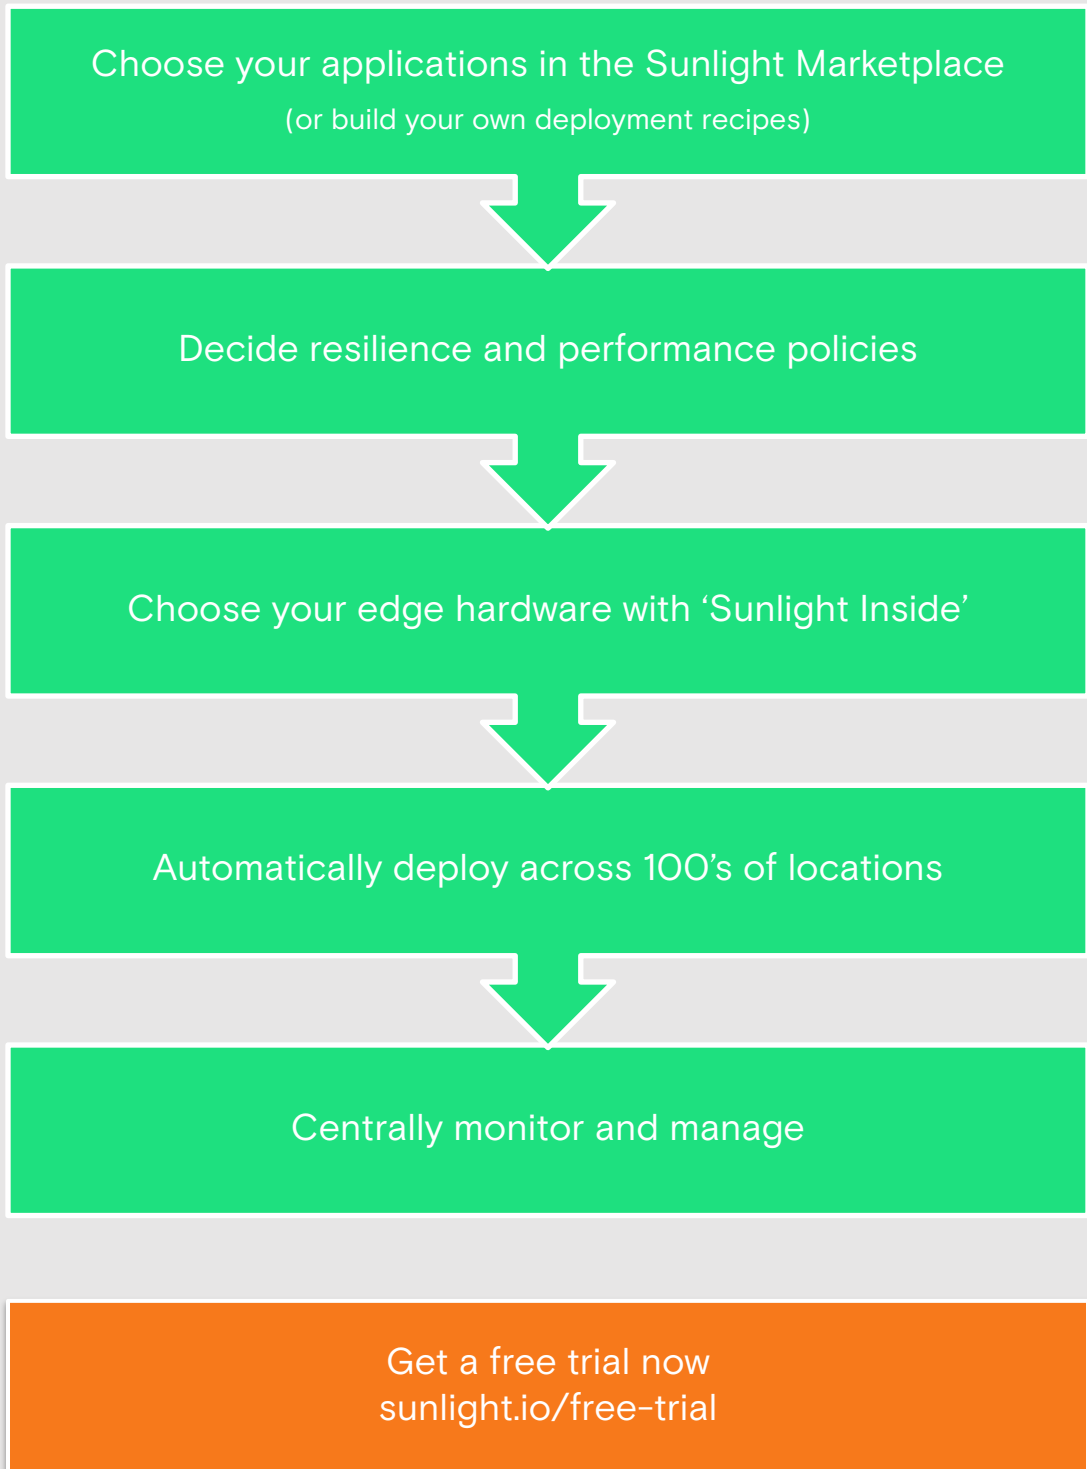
Choose your applications in the Sunlight Marketplace
(or build your own deployment recipes)

Decide resilience and performance policies

Choose your edge hardware with ‘Sunlight Inside’

Automatically deploy across 100’s of locations

Centrally monitor and manage

Get a free trial now
sunlight.io/free-trial